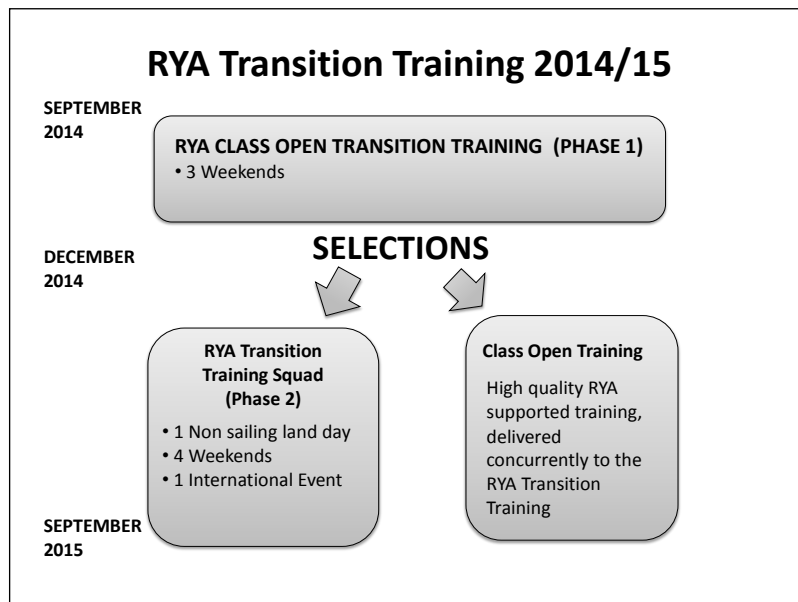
RYA Transition Training 2014/15

SEPTEMBER 2014

RYA CLASS OPEN TRANSITION TRAINING (PHASE 1)
• 3 Weekends

DECEMBER 2014

SELECTIONS

RYA Transition Training Squad (Phase 2)
• 1 Non sailing land day
• 4 Weekends
• 1 International Event

Class Open Training
High quality RYA supported training, delivered concurrently to the RYA Transition Training

SEPTEMBER 2015